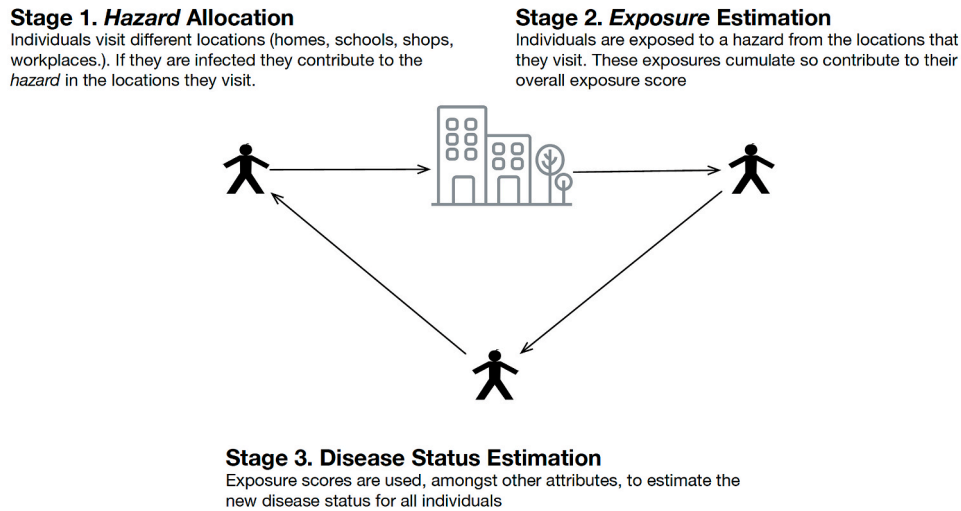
Stage 1. Hazard Allocation
Individuals visit different locations (homes, schools, shops, workplaces.). If they are infected they contribute to the hazard in the locations they visit.

Stage 2. Exposure Estimation
Individuals are exposed to a hazard from the locations that they visit. These exposures cumulate so contribute to their overall exposure score

Stage 3. Disease Status Estimation
Exposure scores are used, amongst other attributes, to estimate the new disease status for all individuals